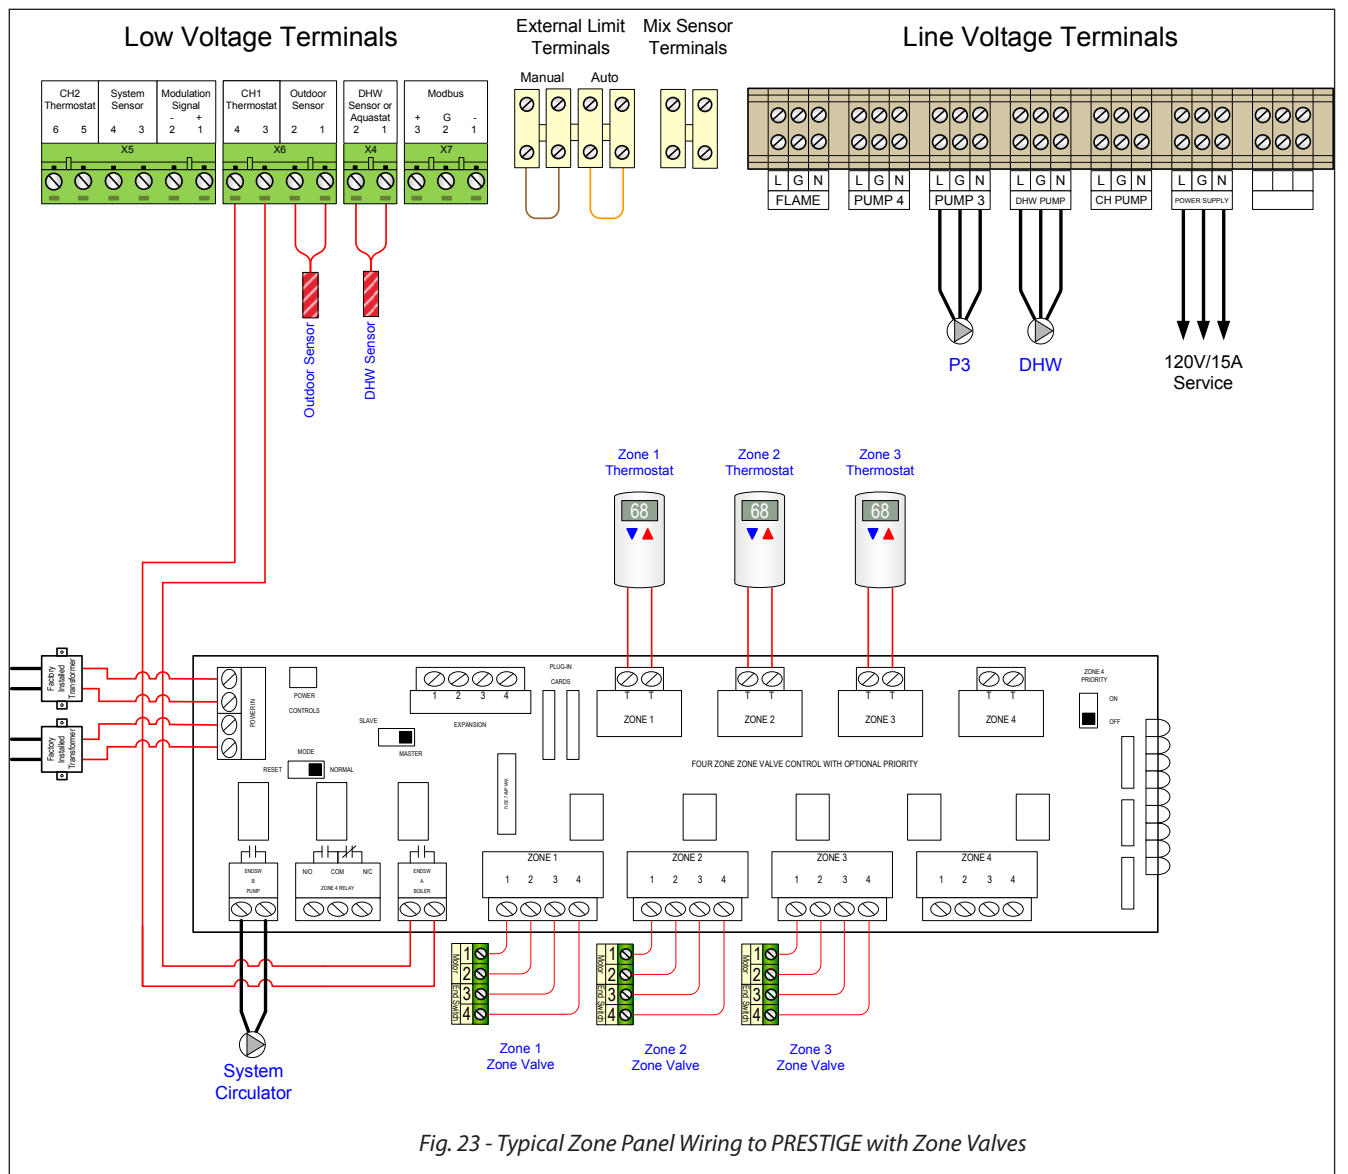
Low Voltage Terminals

External Limit Terminals

Mix Sensor Terminals

Line Voltage Terminals

Manual Auto

| CH2 Thermostat | System Sensor | Modulation Signal |
|---|---|---|
| 6 5 | 4 3 | - + 2 1 |

X5

| CH1 Thermostat | Outdoor Sensor |
|---|---|
| 4 3 | 2 1 |

X6

DHW Sensor or Aquastat
2 1
X4

Modbus
+ G -
3 2 1
X7

L G N FLAME
L G N PUMP 4
L G N PUMP 3
L G N DHW PUMP
L G N CH PUMP
L G N POWER SUPPLY

Outdoor Sensor

DHW Sensor

P3

DHW

120V/15A Service

Zone 1 Thermostat

Zone 2 Thermostat

Zone 3 Thermostat

68

68

68

Factory Installed Transformer

Factory Installed Transformer

POWER IN

POWER CONTROLS

1 2 3 4

EXPANSION

PLUG-IN CARDS

SLAVE

MASTER

MODE

RESET

NORMAL

FUSE PUMP MAX

T T ZONE 1

T T ZONE 2

T T ZONE 3

T T ZONE 4

ZONE 4 PRIORITY

ON

OFF

FOUR ZONE ZONE VALVE CONTROL WITH OPTIONAL PRIORITY

ENDSW B PUMP

N/O COM N/C ZONE 4 RELAY

ENDSW A BOILER

ZONE 1 1 2 3 4

ZONE 2 1 2 3 4

ZONE 3 1 2 3 4

ZONE 4 1 2 3 4

Motor End Switch 1 2 3 4

Motor End Switch 1 2 3 4

Motor End Switch 1 2 3 4

System Circulator

Zone 1 Zone Valve

Zone 2 Zone Valve

Zone 3 Zone Valve

Fig. 23 - Typical Zone Panel Wiring to PRESTIGE with Zone Valves